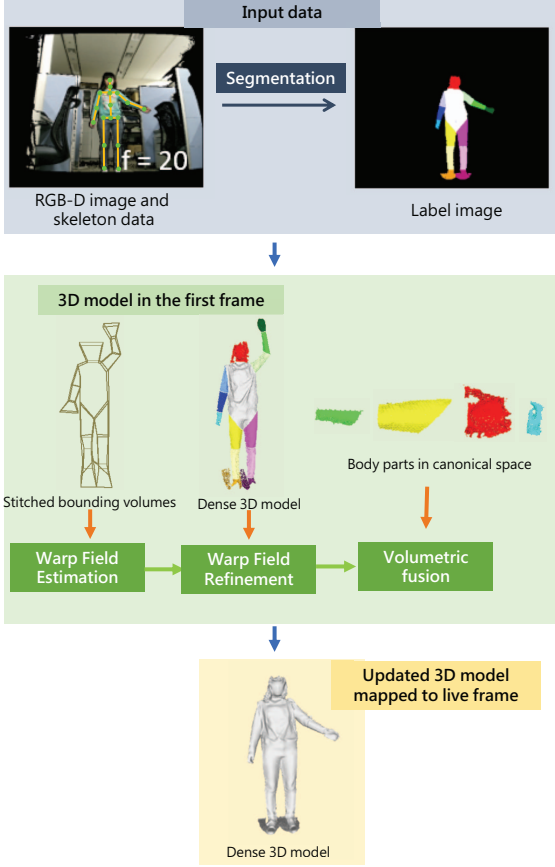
Input data

f = 20

Segmentation

RGB-D image and skeleton data

Label image

3D model in the first frame

Stitched bounding volumes

Dense 3D model

Body parts in canonical space

Warp Field Estimation

Warp Field Refinement

Volumetric fusion

Updated 3D model mapped to live frame

Dense 3D model